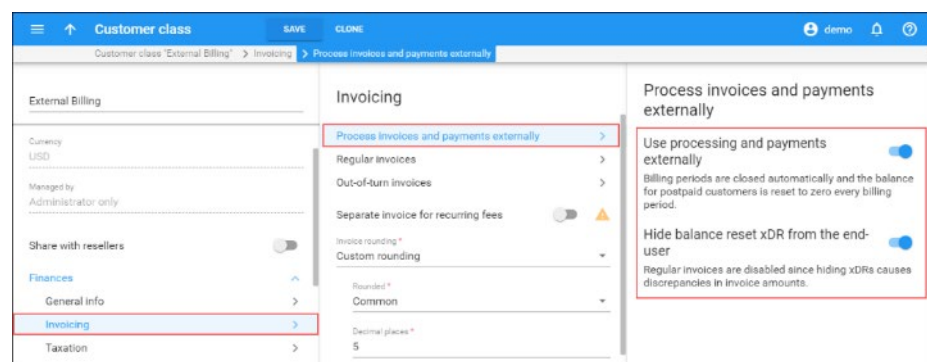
Customer class SAVE CLONE demo

Customer class "External Billing" > Invoicing > Process invoices and payments externally

External Billing

Currency
USD

Managed by
Administrator only

Share with resellers

Finances

General info

Invoicing

Taxation

Invoicing

Process invoices and payments externally

Regular invoices

Out-of-turn invoices

Separate invoice for recurring fees

Invoice rounding *
Custom rounding

Rounded *
Common

Decimal places *
5

Process invoices and payments externally

Use processing and payments externally

Billing periods are closed automatically and the balance for postpaid customers is reset to zero every billing period.

Hide balance reset xDR from the end-user

Regular invoices are disabled since hiding xDRs causes discrepancies in invoice amounts.